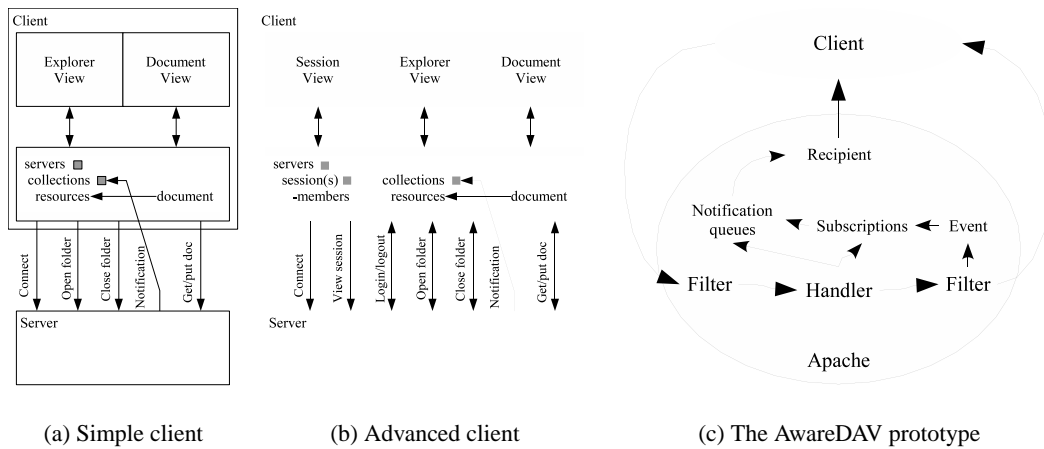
Client

Explorer View

Document View

servers
collections
resources
document

Connect
Open folder
Close folder
Notification
Get/put doc

Server

(a) Simple client

Client

Session View

Explorer View

Document View

servers
session(s)
-members
collections
resources
document

Connect
View session
Login/logout
Open folder
Close folder
Notification
Get/put doc

Server

(b) Advanced client

Client

Recipient

Notification queues

Subscriptions

Event

Filter

Handler

Filter

Apache

(c) The AwareDAV prototype